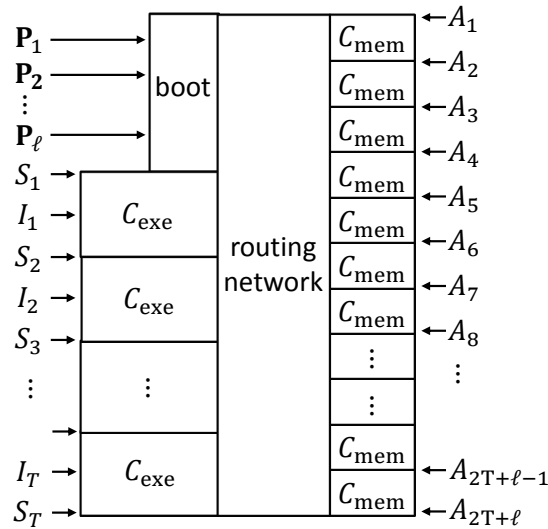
$\mathbf{P}_1$
$\mathbf{P}_2$
$\vdots$
$\mathbf{P}_\ell$
boot
$S_1$
$I_1$
$S_2$
$I_2$
$S_3$
$\vdots$
$I_T$
$S_T$
$C_{\text{exe}}$
$C_{\text{exe}}$
$\vdots$
$C_{\text{exe}}$
routing network
$C_{\text{mem}}$
$C_{\text{mem}}$
$C_{\text{mem}}$
$C_{\text{mem}}$
$C_{\text{mem}}$
$C_{\text{mem}}$
$C_{\text{mem}}$
$\vdots$
$\vdots$
$C_{\text{mem}}$
$C_{\text{mem}}$
$A_1$
$A_2$
$A_3$
$A_4$
$A_5$
$A_6$
$A_7$
$A_8$
$\vdots$
$A_{2\text{T}+\ell-1}$
$A_{2\text{T}+\ell}$